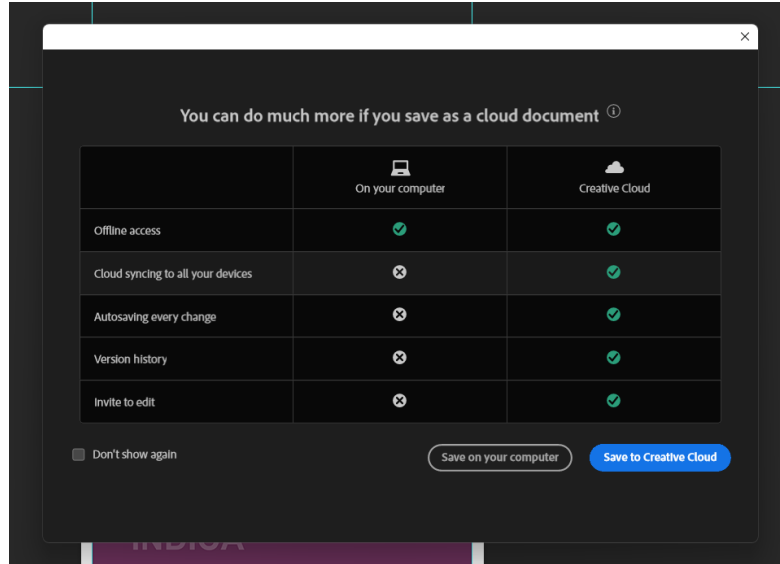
×

You can do much more if you save as a cloud document ⓘ

| | On your computer | Creative Cloud |
|---|---|---|
| Offline access | ✓ | ✓ |
| Cloud syncing to all your devices | ✗ | ✓ |
| Autosaving every change | ✗ | ✓ |
| Version history | ✗ | ✓ |
| Invite to edit | ✗ | ✓ |

Don't show again

Save on your computer

Save to Creative Cloud

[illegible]